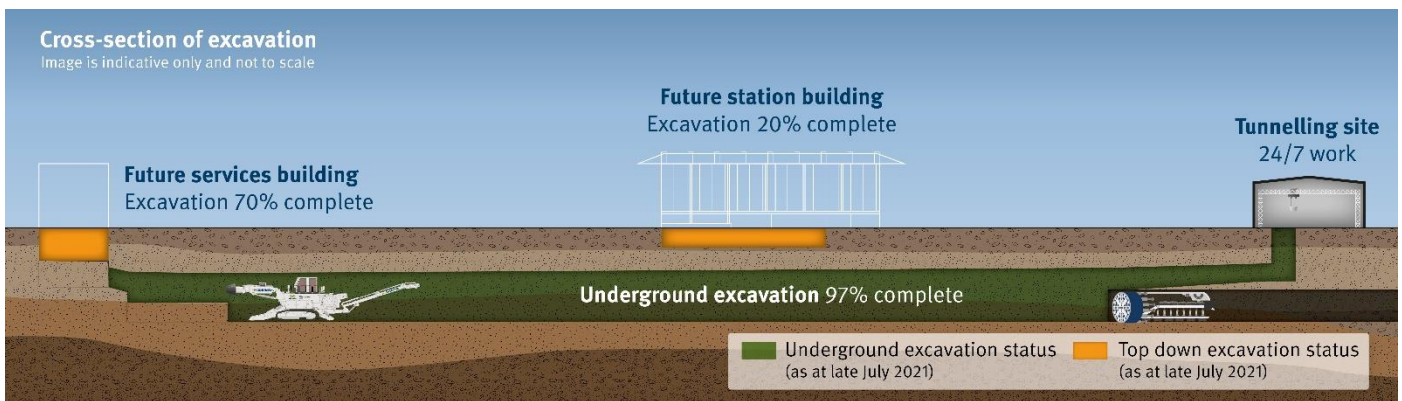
Cross-section of excavation
Image is indicative only and not to scale

Future station building
Excavation 20% complete

Tunnelling site
24/7 work

Future services building
Excavation 70% complete

Underground excavation 97% complete

Underground excavation status
(as at late July 2021)

Top down excavation status
(as at late July 2021)